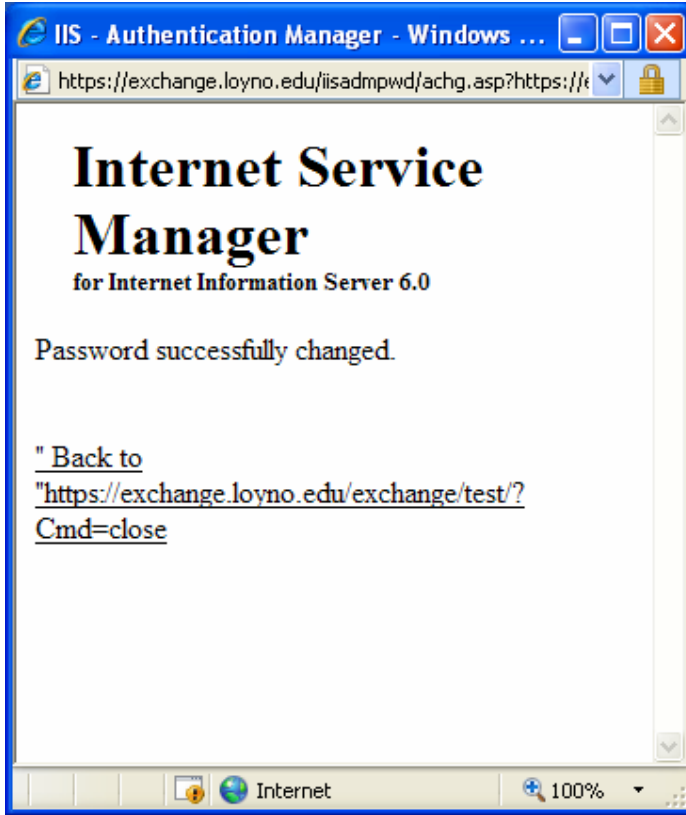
IIS - Authentication Manager - Windows ...

https://exchange.loyno.edu/iisadmpwd/achg.asp?https://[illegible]

Internet Service Manager
for Internet Information Server 6.0

Password successfully changed.

" Back to "https://exchange.loyno.edu/exchange/test/?Cmd=close

Internet

100%